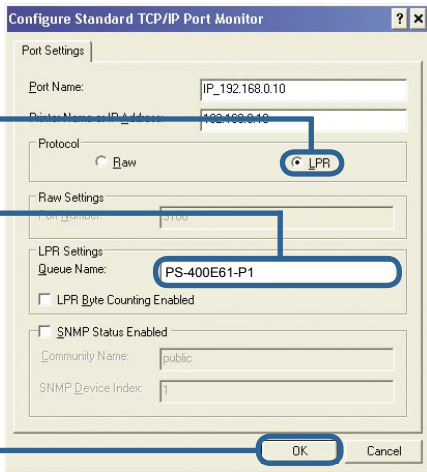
Configure Standard TCP/IP Port Monitor

? X

Port Settings

Port Name: IP_192.168.0.10

Printer Name or IP Address: 192.168.0.10

Protocol

Raw

LPR

Raw Settings

Port Number: 9100

LPR Settings

Queue Name: PS-400E61-P1

LPR Byte Counting Enabled

SNMP Status Enabled

Community Name: public

SNMP Device Index: 1

OK

Cancel